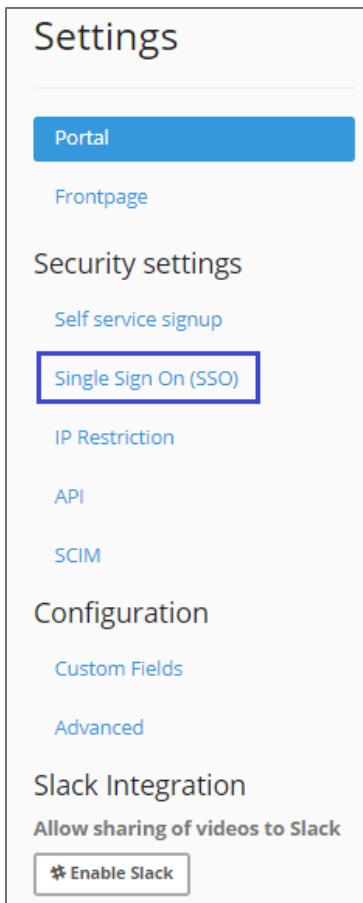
Settings

Portal

Frontpage

Security settings

Self service signup

Single Sign On (SSO)

IP Restriction

API

SCIM

Configuration

Custom Fields

Advanced

Slack Integration

Allow sharing of videos to Slack

Enable Slack